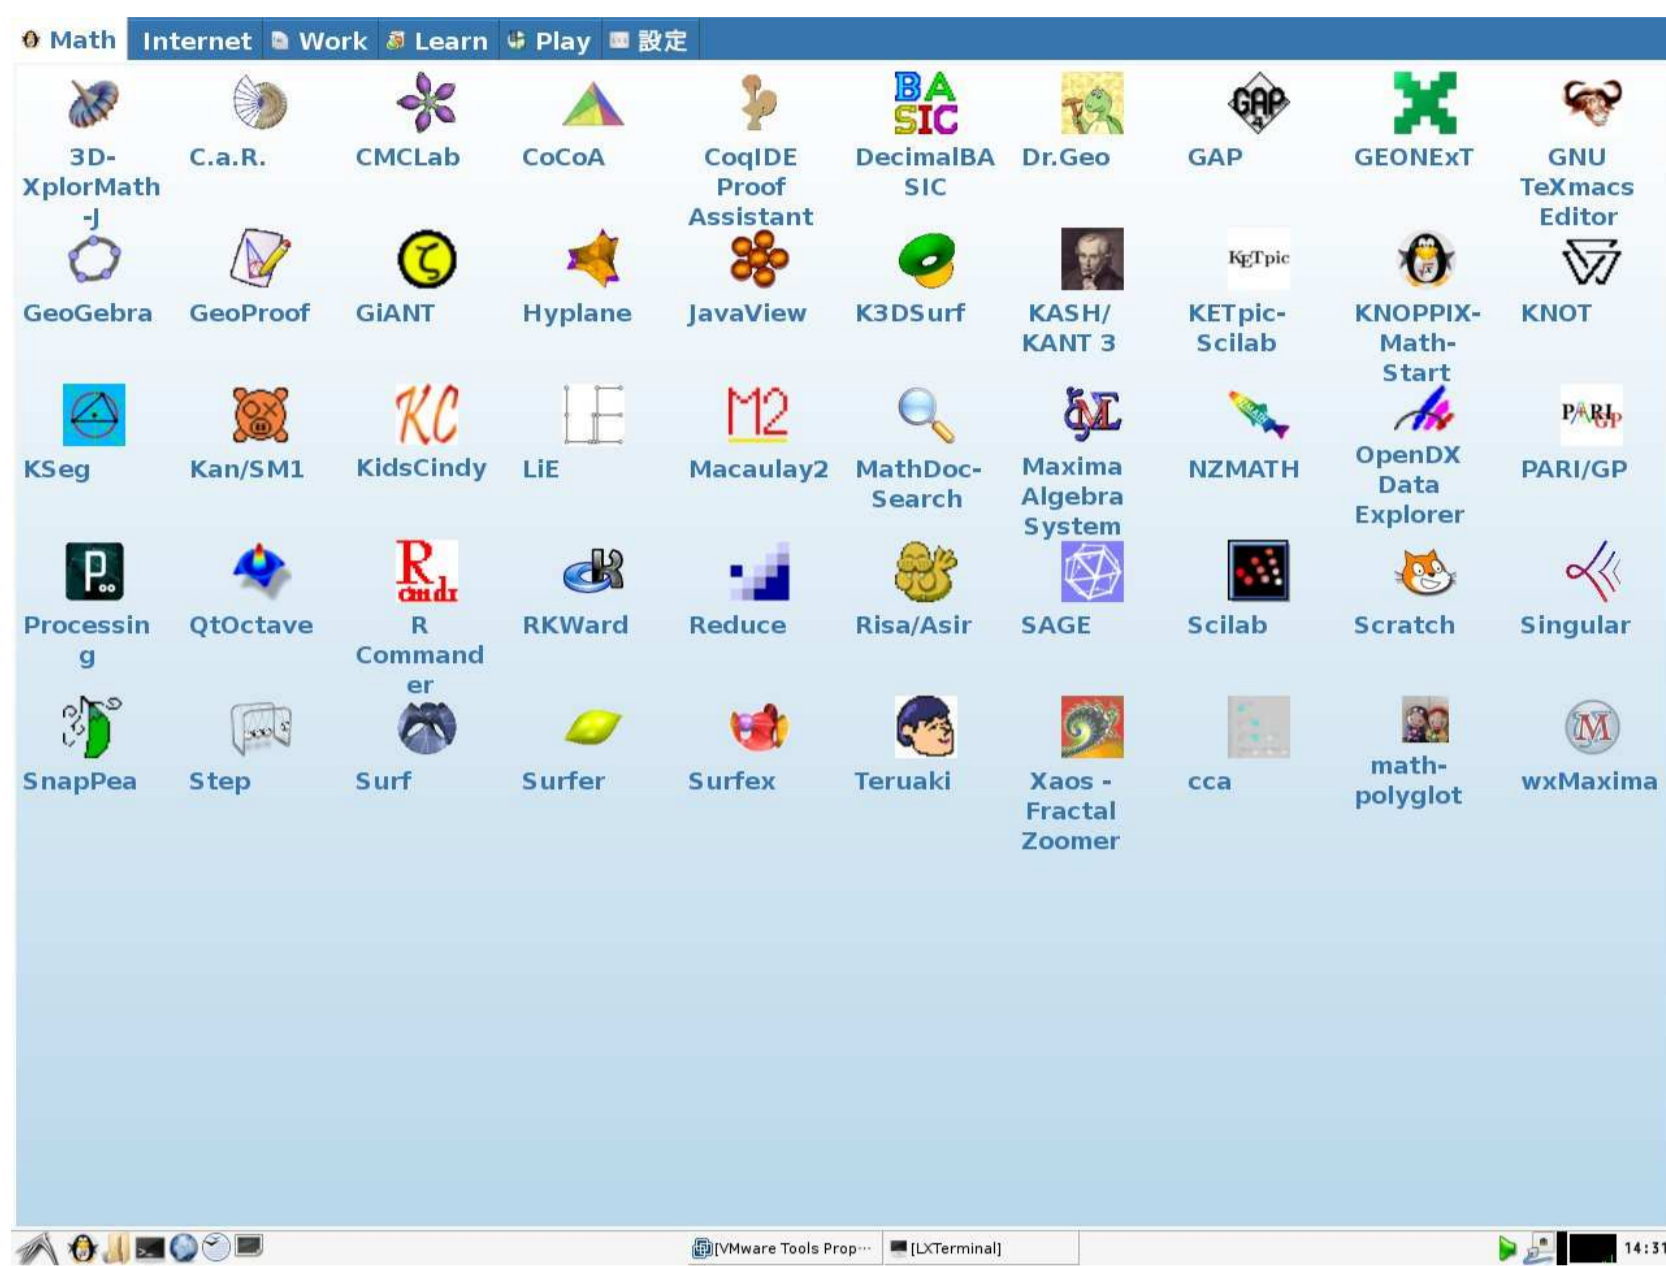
Math Internet Work Learn Play 設定

3D-XplorMath-J
C.a.R.
CMCLab
CoCoA
CoqIDE Proof Assistant
DecimalBASIC
Dr.Geo
GAP
GEONExT
GNU TeXmacs Editor

GeoGebra
GeoProof
GiANT
Hyplane
JavaView
K3DSurf
KASH/ KANT 3
KETpic-Scilab
KNOPPIX-Math-Start
KNOT

KSeg
Kan/SM1
KidsCindy
LiE
Macaulay2
MathDoc-Search
Maxima Algebra System
NZMATH
OpenDX Data Explorer
PARI/GP

Processing
QtOctave
R Commander
RKWard
Reduce
Risa/Asir
SAGE
Scilab
Scratch
Singular

SnapPea
Step
Surf
Surfer
Surfex
Teruaki
Xaos - Fractal Zoomer
cca
math-polyglot
wxMaxima

[VMware Tools Prop···
[LXTerminal]
14:31